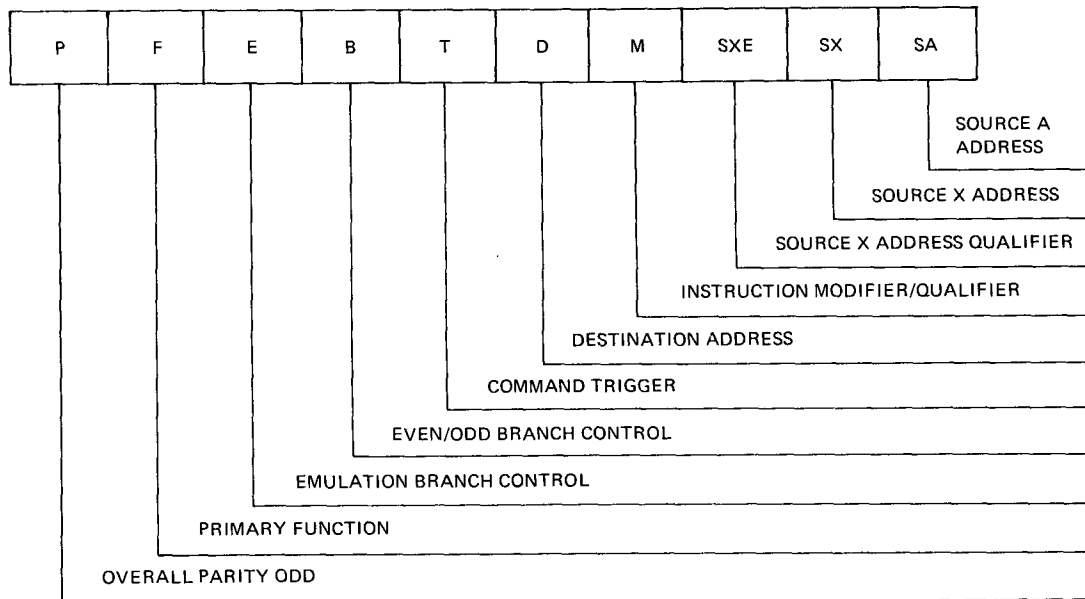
P F E B T D M SXE SX SA

SOURCE A ADDRESS

SOURCE X ADDRESS

SOURCE X ADDRESS QUALIFIER

INSTRUCTION MODIFIER/QUALIFIER

DESTINATION ADDRESS

COMMAND TRIGGER

EVEN/ODD BRANCH CONTROL

EMULATION BRANCH CONTROL

PRIMARY FUNCTION

OVERALL PARITY ODD